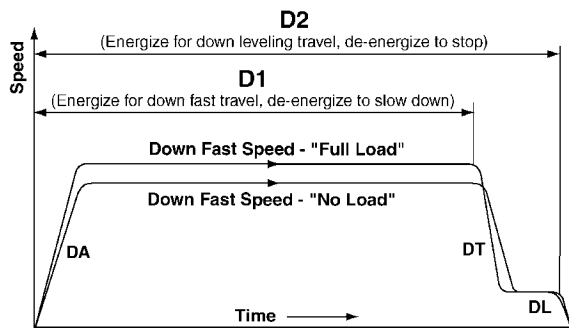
D2

(Energize for down leveling travel, de-energize to stop)

Speed

D1

(Energize for down fast travel, de-energize to slow down)

Down Fast Speed - "Full Load"

Down Fast Speed - "No Load"

DA

DT

DL

Time